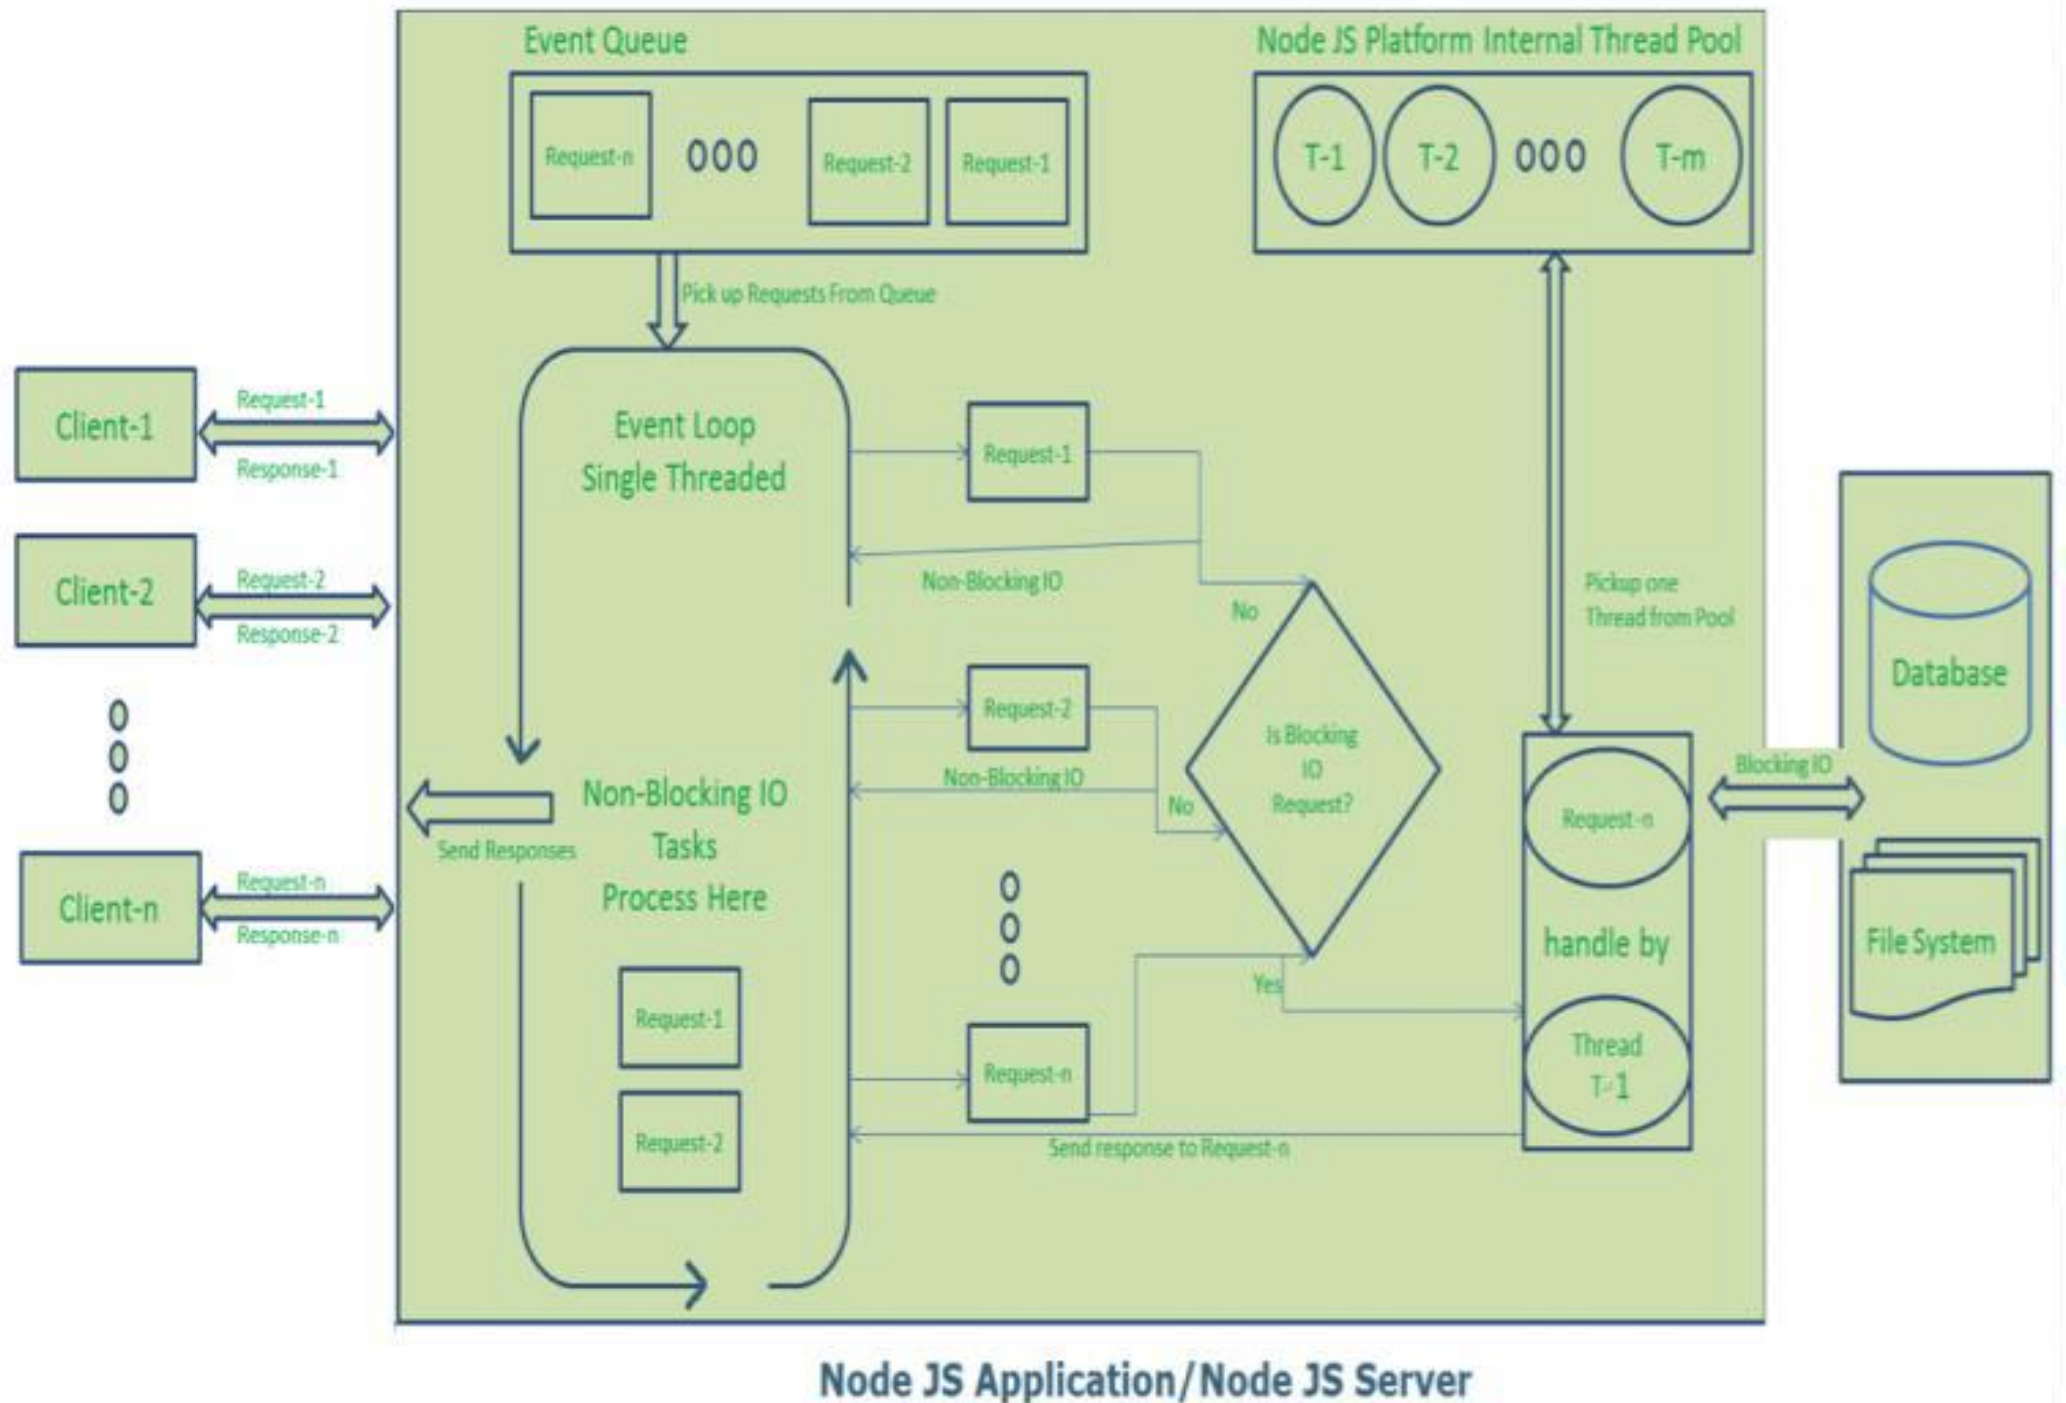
Event Queue

Request-n
000
Request-2
Request-1

Node JS Platform Internal Thread Pool

T-1
T-2
000
T-m

Pick up Requests From Queue

Client-1
Request-1
Response-1

Client-2
Request-2
Response-2

0
0
0

Client-n
Request-n
Response-n

Event Loop
Single Threaded

Non-Blocking IO
Tasks
Process Here

Send Responses

Request-1
Request-2

Request-1
Non-Blocking IO
No

Request-2
Non-Blocking IO
No

Is Blocking
IO
Request?

0
0
0

Yes

Request-n

Send response to Request-n

Pickup one
Thread from Pool

Request-n
handle by
Thread
T-1

Blocking IO

Database

File System

Node JS Application/Node JS Server